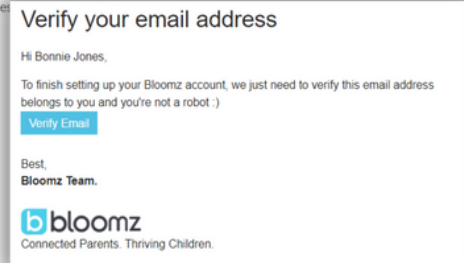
Verify your email address

Hi Bonnie Jones,

To finish setting up your Bloomz account, we just need to verify this email address belongs to you and you're not a robot :)

Verify Email

Best,
Bloomz Team.

bloomz
Connected Parents. Thriving Children.